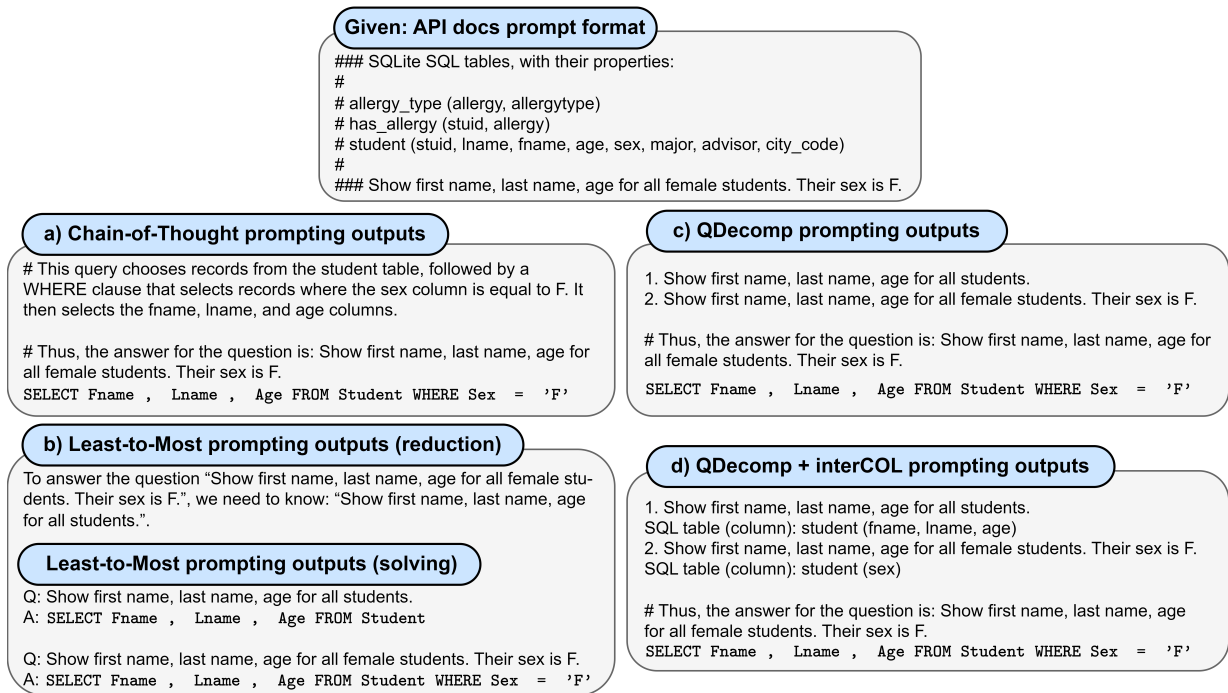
Given: API docs prompt format

### SQLite SQL tables, with their properties:
#
# allergy_type (allergy, allergytype)
# has_allergy (stuid, allergy)
# student (stuid, lname, fname, age, sex, major, advisor, city_code)
#
### Show first name, last name, age for all female students. Their sex is F.

a) Chain-of-Thought prompting outputs

# This query chooses records from the student table, followed by a WHERE clause that selects records where the sex column is equal to F. It then selects the fname, lname, and age columns.

# Thus, the answer for the question is: Show first name, last name, age for all female students. Their sex is F.
SELECT Fname , Lname , Age FROM Student WHERE Sex = 'F'

b) Least-to-Most prompting outputs (reduction)

To answer the question "Show first name, last name, age for all female students. Their sex is F.", we need to know: "Show first name, last name, age for all students.".

Least-to-Most prompting outputs (solving)

Q: Show first name, last name, age for all students.
A: SELECT Fname , Lname , Age FROM Student

Q: Show first name, last name, age for all female students. Their sex is F.
A: SELECT Fname , Lname , Age FROM Student WHERE Sex = 'F'

c) QDecomp prompting outputs

1. Show first name, last name, age for all students.
2. Show first name, last name, age for all female students. Their sex is F.

# Thus, the answer for the question is: Show first name, last name, age for all female students. Their sex is F.
SELECT Fname , Lname , Age FROM Student WHERE Sex = 'F'

d) QDecomp + interCOL prompting outputs

1. Show first name, last name, age for all students.
SQL table (column): student (fname, lname, age)
2. Show first name, last name, age for all female students. Their sex is F.
SQL table (column): student (sex)

# Thus, the answer for the question is: Show first name, last name, age for all female students. Their sex is F.
SELECT Fname , Lname , Age FROM Student WHERE Sex = 'F'